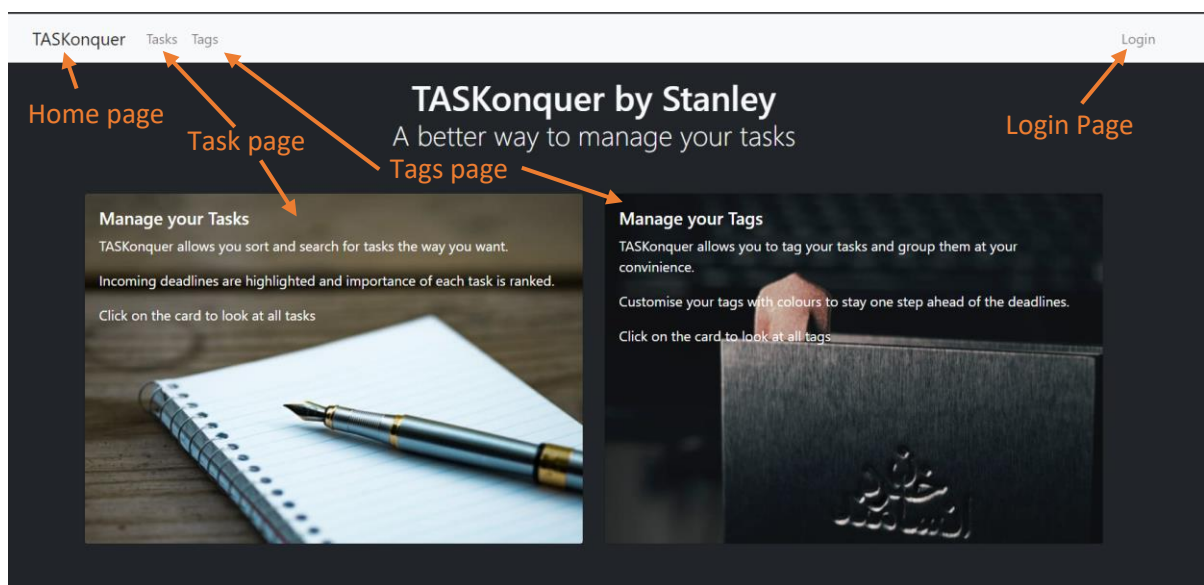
TASKonquer Tasks Tags Login

Home page

Task page

Tags page

Login Page

TASKonquer by Stanley

A better way to manage your tasks

Manage your Tasks

TASKonquer allows you sort and search for tasks the way you want.

Incoming deadlines are highlighted and importance of each task is ranked.

Click on the card to look at all tasks

Manage your Tags

TASKonquer allows you to tag your tasks and group them at your convinience.

Customise your tags with colours to stay one step ahead of the deadlines.

Click on the card to look at all tags